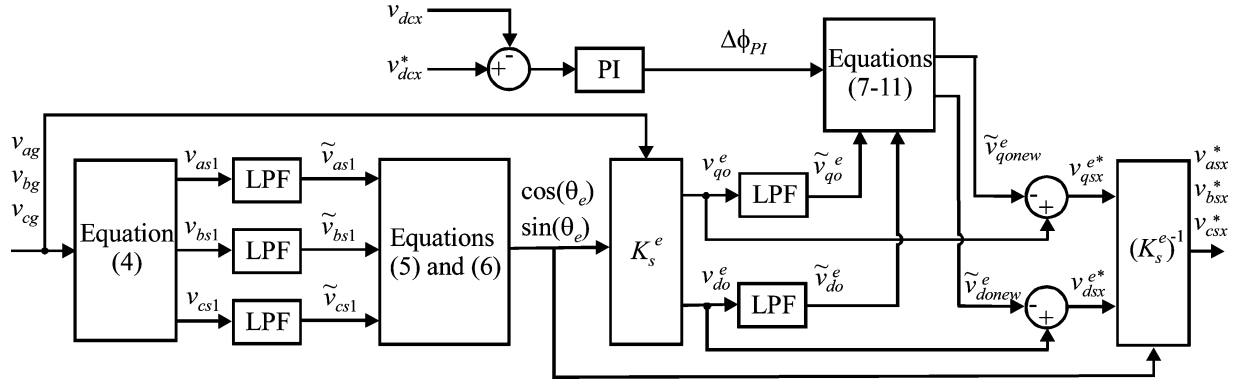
$v_{dcx}$
$v_{dcx}^*$
+
-
PI
$\Delta\phi_{PI}$
Equations (7-11)
$v_{ag}$
$v_{bg}$
$v_{cg}$
Equation (4)
$v_{as1}$
LPF
$\tilde{v}_{as1}$
$v_{bs1}$
LPF
$\tilde{v}_{bs1}$
$v_{cs1}$
LPF
$\tilde{v}_{cs1}$
Equations (5) and (6)
$\cos(\theta_e)$
$\sin(\theta_e)$
$K_s^e$
$v_{qo}^e$
LPF
$\tilde{v}_{qo}^e$
$v_{do}^e$
LPF
$\tilde{v}_{do}^e$
$\tilde{v}_{qonew}^e$
-
+
$v_{qsx}^{e*}$
$\tilde{v}_{donew}^e$
-
+
$v_{dsx}^{e*}$
$(K_s^e)^{-1}$
$v_{asx}^*$
$v_{bsx}^*$
$v_{csx}^*$